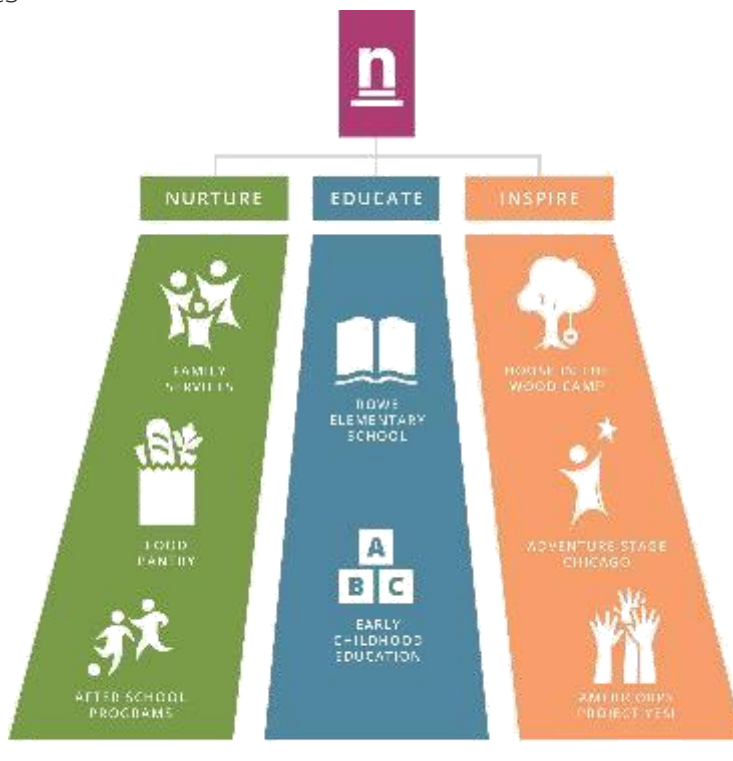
n

NURTURE

EDUCATE

INSPIRE

FAMILY SERVICES

FOOD PANTRY

AFTER SCHOOL PROGRAMS

ROWE ELEMENTARY SCHOOL

A B C

EARLY CHILDHOOD EDUCATION

HOUSE IN THE WOOD CAMP

ADVENTURE STAGE CHICAGO

AMERICORPS PROJECT YES!